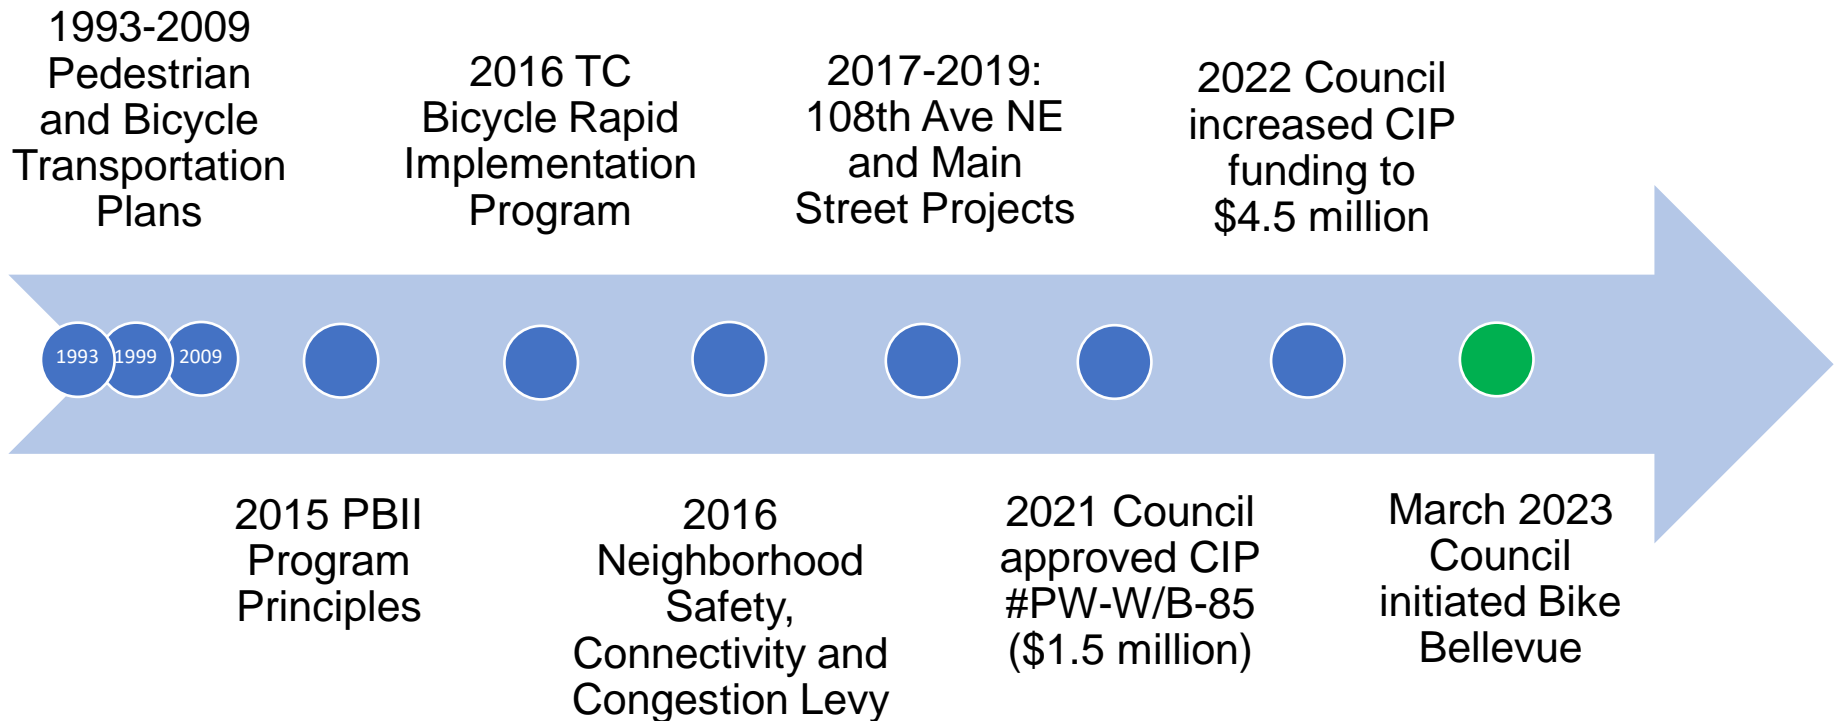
1993-2009 Pedestrian and Bicycle Transportation Plans

1993

1999

2009

2015 PBII Program Principles

2016 TC Bicycle Rapid Implementation Program

2016 Neighborhood Safety, Connectivity and Congestion Levy

2017-2019: 108th Ave NE and Main Street Projects

2021 Council approved CIP #PW-W/B-85 (\$1.5 million)

2022 Council increased CIP funding to \$4.5 million

March 2023 Council initiated Bike Bellevue